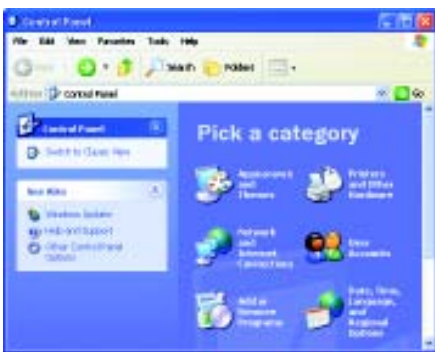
Control Panel

File Edit View Favorites Tools Help

Back Search Folders

Address Control Panel Go

Control Panel

Switch to Classic View

See Also

Windows Update

Help and Support

Other Control Panel Options

Pick a category

Appearance and Themes

Printers and Other Hardware

Network and Internet Connections

User Accounts

Add or Remove Programs

Date, Time, Language, and Regional Options